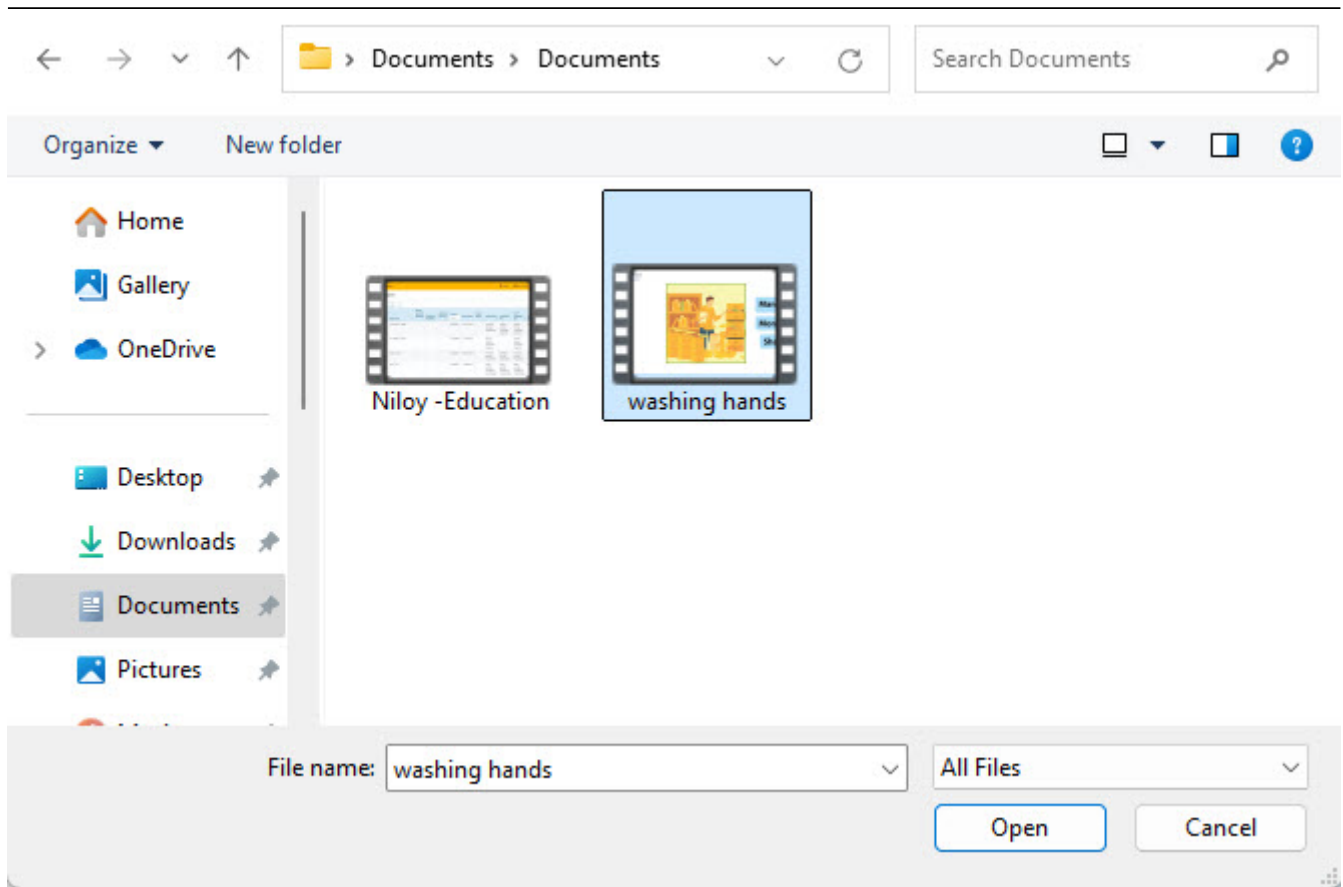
> Documents > Documents

Search Documents

Organize ▾ New folder

Home

Gallery

OneDrive

Desktop

Downloads

Documents

Pictures

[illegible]

Niloy -Education

washing hands

File name: washing hands

All Files

Open

Cancel